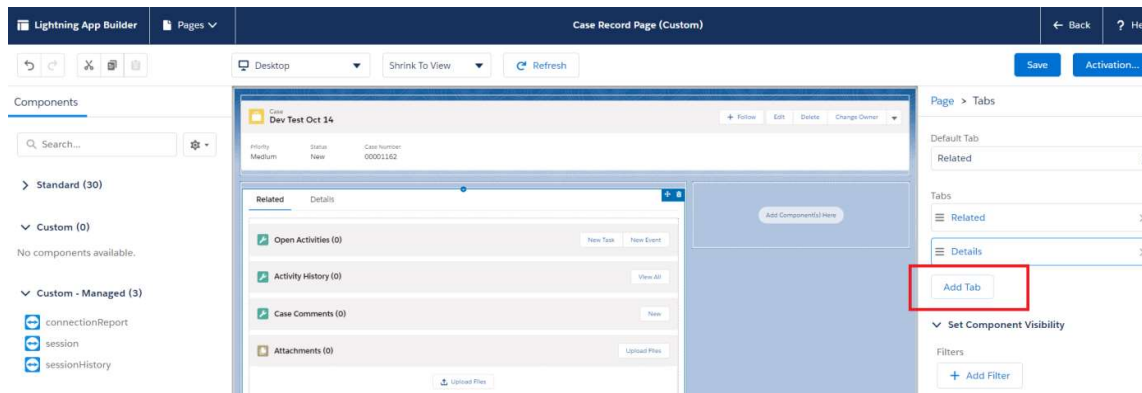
Lightning App Builder | Pages | Case Record Page (Custom) | ← Back | ? He

Desktop | Shrink To View | Refresh | Save | Activation...

Components

Search...

> Standard (30)

∨ Custom (0)

No components available.

∨ Custom - Managed (3)

connectionReport

session

sessionHistory

Case
Dev Test Oct 14

+ Follow | Edit | Delete | Change Owner

Priority
Medium

Status
New

Case Number
00001162

Related | Details

Open Activities (0) | New Task | New Event

Activity History (0) | View All

Case Comments (0) | New

Attachments (0) | Upload Files

Upload Files

Add Component(s) Here

Page > Tabs

Default Tab

Related

Tabs

Related

Details

Add Tab

∨ Set Component Visibility

Filters

+ Add Filter